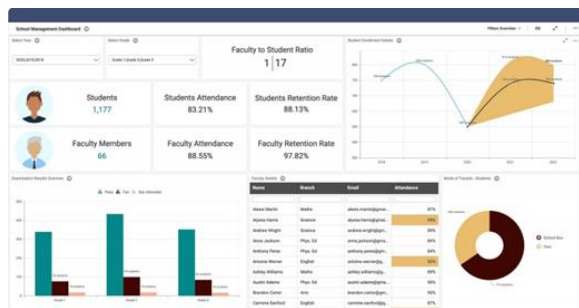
School Management Dashboard

Filters Overview

Select Year

2018-2019

Select Grade

Grade 1,Grade 2,Grade 3

Faculty to Student Ratio

1 | 17

Student Enrollment Details

Students
1,177

Students Attendance
83.21%

Students Retention Rate
88.13%

Faculty Members
66

Faculty Attendance
88.55%

Faculty Retention Rate
97.82%

Examination Results Overview

Pass Fail Not Attended

Grade 1 Grade 2 Grade 3

Faculty Details

| Name | Branch | Email | Attendance |
|---|---|---|---|
| Alexis Martin | Maths | alexis.martin@g... | 81% |
| Alyssa Harris | Science | alyssa.harris@g... | 62% |
| Andrew Wright | Science | andrew.wright@... | 83% |
| Anna Jackson | Phys. Ed | anna.jackson@g... | 88% |
| Anthony Perez | Phys. Ed | anthony.perez@... | 81% |
| Antonio Nguyen | English | antonio.nguyen@... | 81% |
| Antoine Werner | Phys. Ed | antoine.werner@g... | 63% |
| Ashley Williams | Maths | ashley.williams@g... | 81% |
| Austin Adams | Phys. Ed | austin.adams@g... | 81% |
| Brandon Carter | Arts | brandon.carter@g... | 81% |
| Carmine Sanford | English | carmine.sanford@... | 81% |

Mode of Transits - Students

School Bus
Own